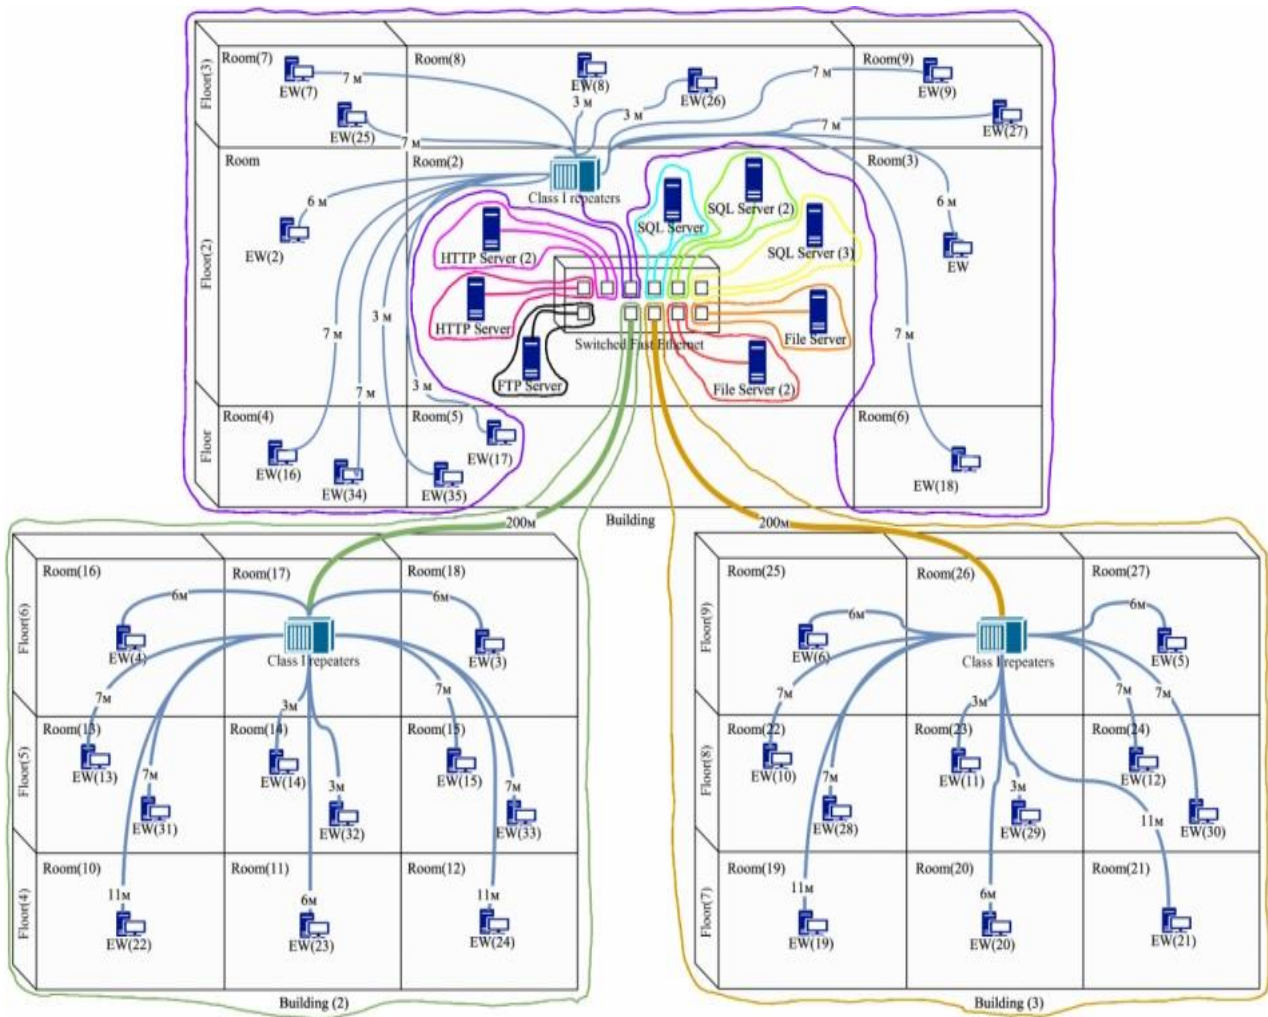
Floor(3)
Room(7)
7 м
EW(7)
EW(25)
7 м
Room(8)
EW(8)
3 м
3 м
EW(26)
7 м
Room(9)
EW(9)
7 м
EW(27)
Floor(2)
Room
6 м
EW(2)
Room(2)
Class I repeaters
SQL Server
SQL Server (2)
SQL Server (3)
Room(3)
6 м
EW
HTTP Server (2)
HTTP Server
Switched Fast Ethernet
FTP Server
File Server
File Server (2)
7 м
3 м
7 м
3 м
7 м
Floor
Room(4)
EW(16)
EW(34)
Room(5)
EW(35)
EW(17)
Room(6)
EW(18)
Building
200м
200м
Floor(6)
Room(16)
6м
EW(4)
Room(17)
Class I repeaters
Room(18)
6м
EW(3)
7м
3м
7м
Floor(5)
Room(13)
EW(13)
7м
EW(31)
Room(14)
EW(14)
3м
EW(32)
Room(15)
EW(15)
7м
EW(33)
Floor(4)
Room(10)
11м
EW(22)
Room(11)
6м
EW(23)
Room(12)
11м
EW(24)
Building (2)
Floor(9)
Room(25)
6м
EW(6)
Room(26)
Class I repeaters
Room(27)
6м
EW(5)
7м
3м
7м
7м
Floor(8)
Room(22)
EW(10)
7м
EW(28)
Room(23)
EW(11)
3м
EW(29)
Room(24)
EW(12)
EW(30)
11м
Floor(7)
Room(19)
11м
EW(19)
Room(20)
6м
EW(20)
Room(21)
EW(21)
Building (3)